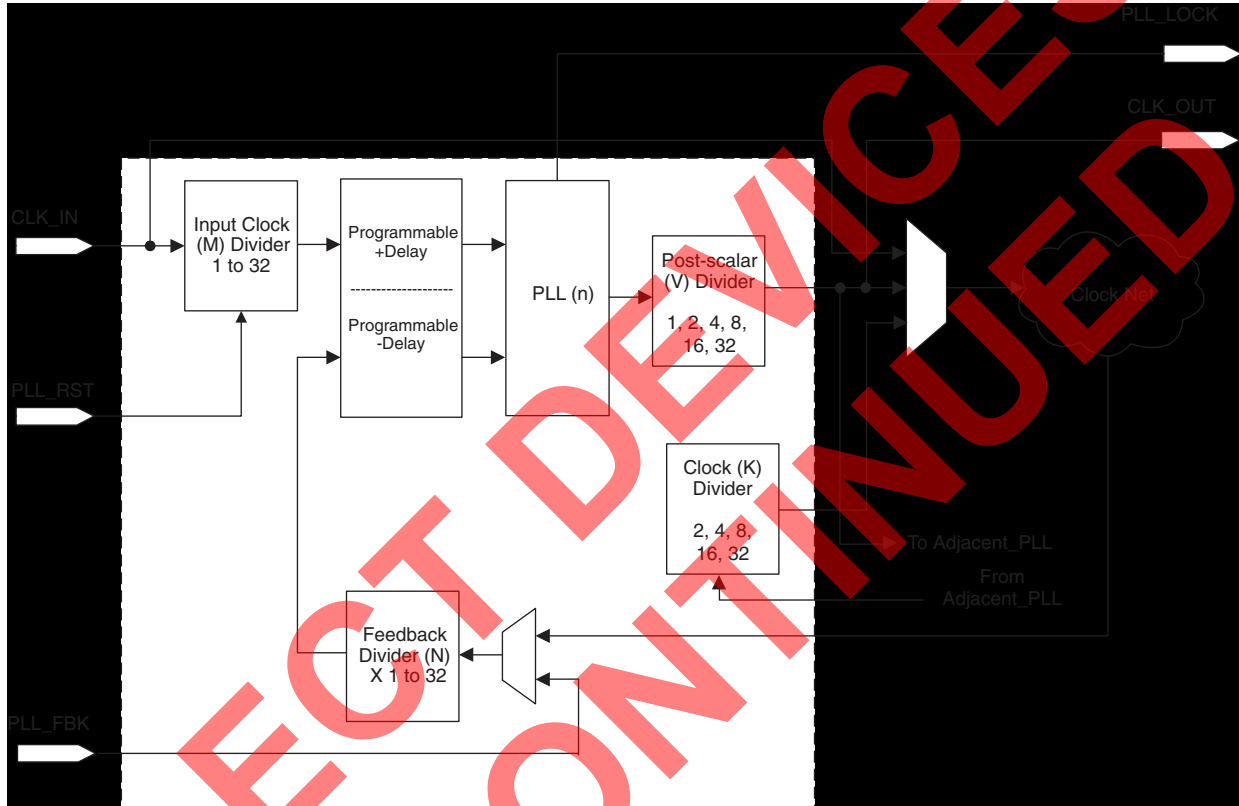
PLL_LOCK

CLK_OUT

CLK_IN

Input Clock (M) Divider 1 to 32

Programmable +Delay

--------------------

Programmable -Delay

PLL (n)

Post-scalar (V) Divider

1, 2, 4, 8, 16, 32

Clock Net

PLL_RST

Clock (K) Divider

2, 4, 8, 16, 32

To Adjacent_PLL

From Adjacent_PLL

Feedback Divider (N) X 1 to 32

PLL_FBK

ECT DEVICE

ONTINUED